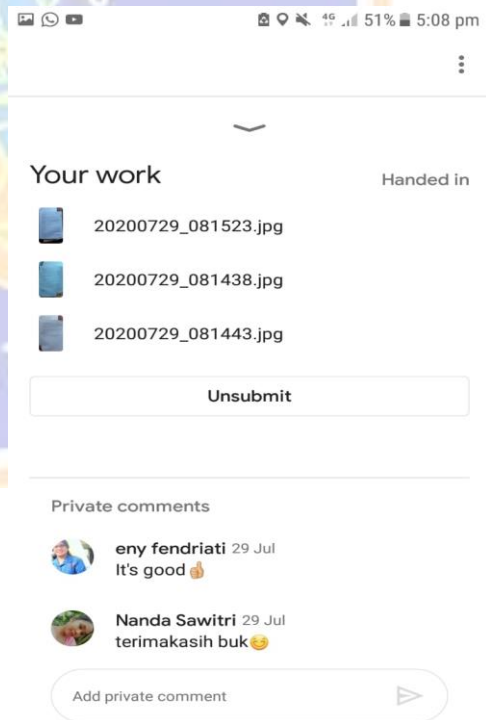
4G 51% 5:08 pm

Your work
Handed in

20200729_081523.jpg

20200729_081438.jpg

20200729_081443.jpg

Unsubmit

Private comments

eny fendriati 29 Jul
It's good👍

Nanda Sawitri 29 Jul
terimakasih buk😊

Add private comment